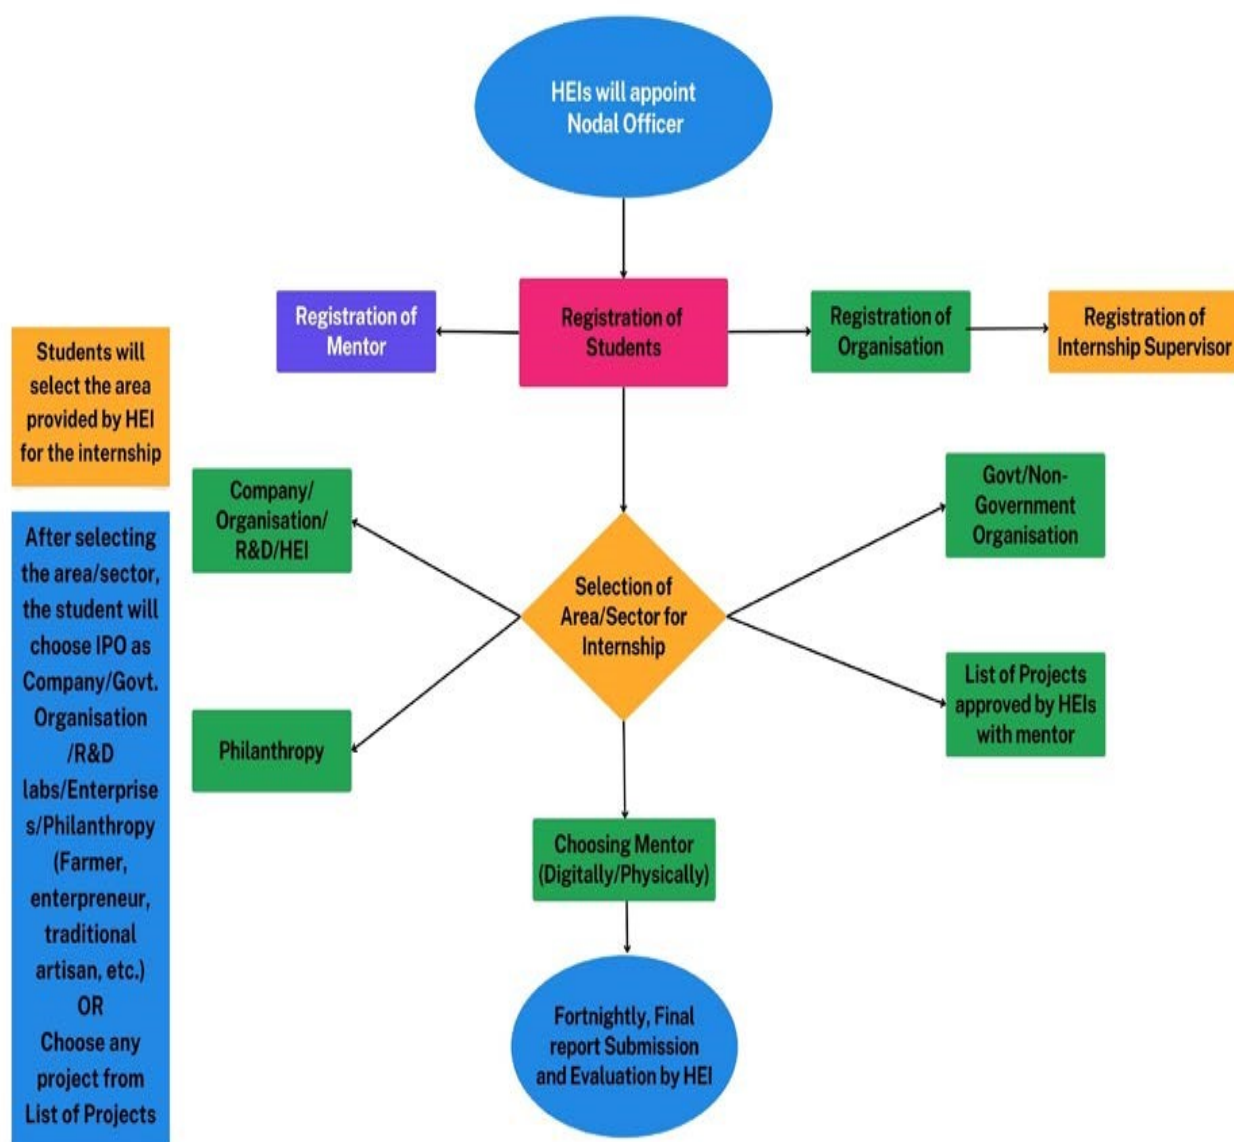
HEIs will appoint Nodal Officer

Registration of Mentor

Registration of Students

Registration of Organisation

Registration of Internship Supervisor

Students will select the area provided by HEI for the internship

After selecting the area/sector, the student will choose IPO as Company/Govt. Organisation /R&D labs/Enterprises/Philanthropy (Farmer, enterpreneur, traditional artisan, etc.) OR Choose any project from List of Projects

Company/ Organisation/ R&D/HEI

Govt/Non-Government Organisation

Selection of Area/Sector for Internship

Philanthropy

List of Projects approved by HEIs with mentor

Choosing Mentor (Digitally/Physically)

Fortnightly, Final report Submission and Evaluation by HEI